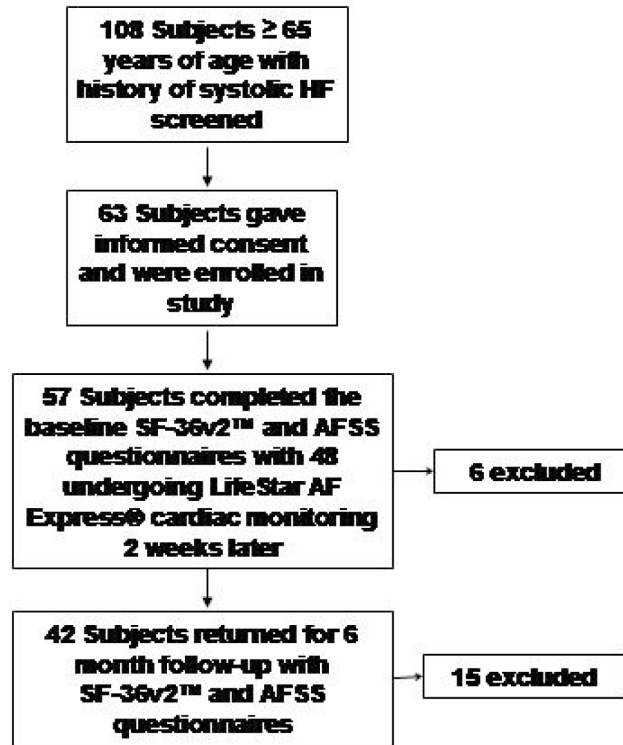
108 Subjects ≥ 65 years of age with history of systolic HF screened

63 Subjects gave informed consent and were enrolled in study

57 Subjects completed the baseline SF-36v2™ and AFSS questionnaires with 48 undergoing LifeStar AF Express® cardiac monitoring 2 weeks later

6 excluded

42 Subjects returned for 6 month follow-up with SF-36v2™ and AFSS questionnaires

15 excluded